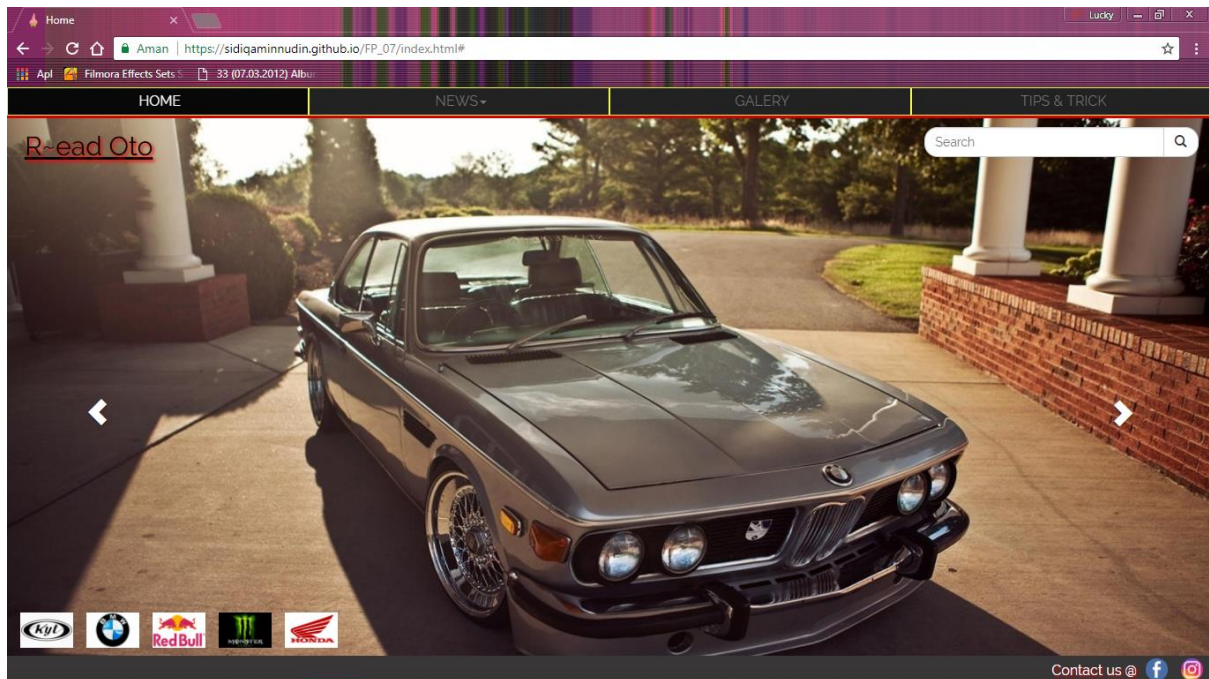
Home ×

Lucky

Aman | https://sidiqaminnudin.github.io/FP_07/index.html#

Apl Filmora Effects Sets S 33 (07.03.2012) Albu

HOME NEWS▾ GALERY TIPS & TRICK

R~ead Oto

Search

Kyt

Red Bull

MONSTER

HONDA

Contact us @